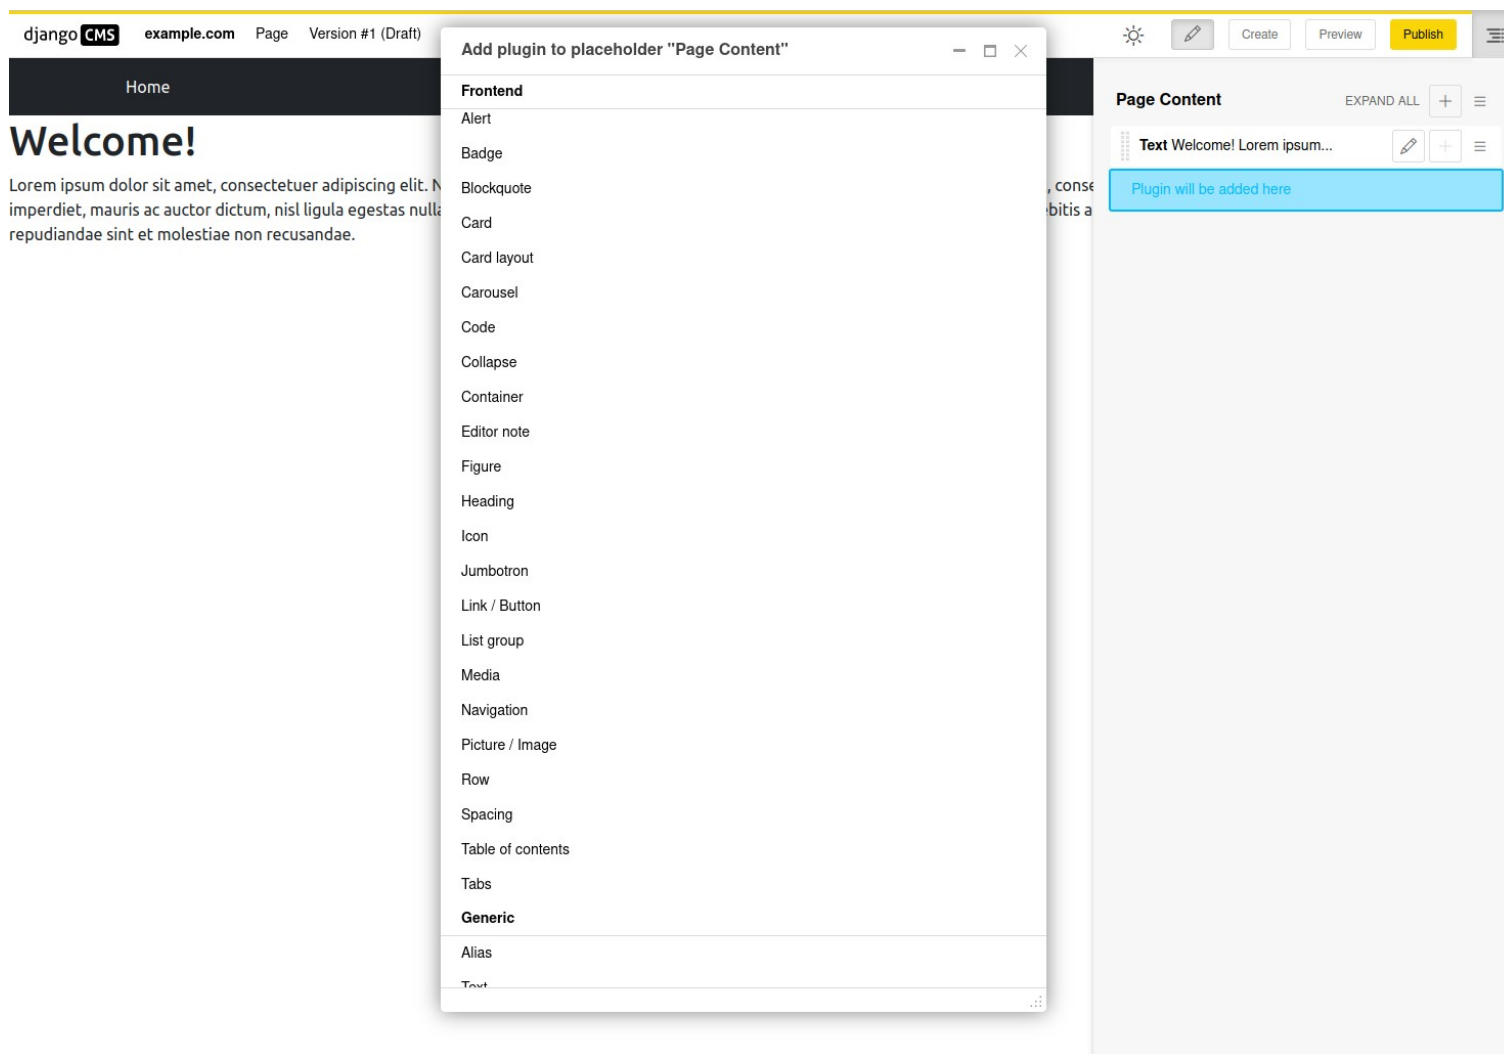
django CMS example.com Page Version #1 (Draft)

Create Preview Publish

Home

Welcome!

Lorem ipsum dolor sit amet, consectetuer adipiscing elit. N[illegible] , conse imperdiet, mauris ac auctor dictum, nisl ligula egestas null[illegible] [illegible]bitis a repudiandae sint et molestiae non recusandae.

Add plugin to placeholder "Page Content"

Frontend
Alert
Badge
Blockquote
Card
Card layout
Carousel
Code
Collapse
Container
Editor note
Figure
Heading
Icon
Jumbotron
Link / Button
List group
Media
Navigation
Picture / Image
Row
Spacing
Table of contents
Tabs
Generic
Alias
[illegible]

Page Content EXPAND ALL

Text Welcome! Lorem ipsum...

Plugin will be added here